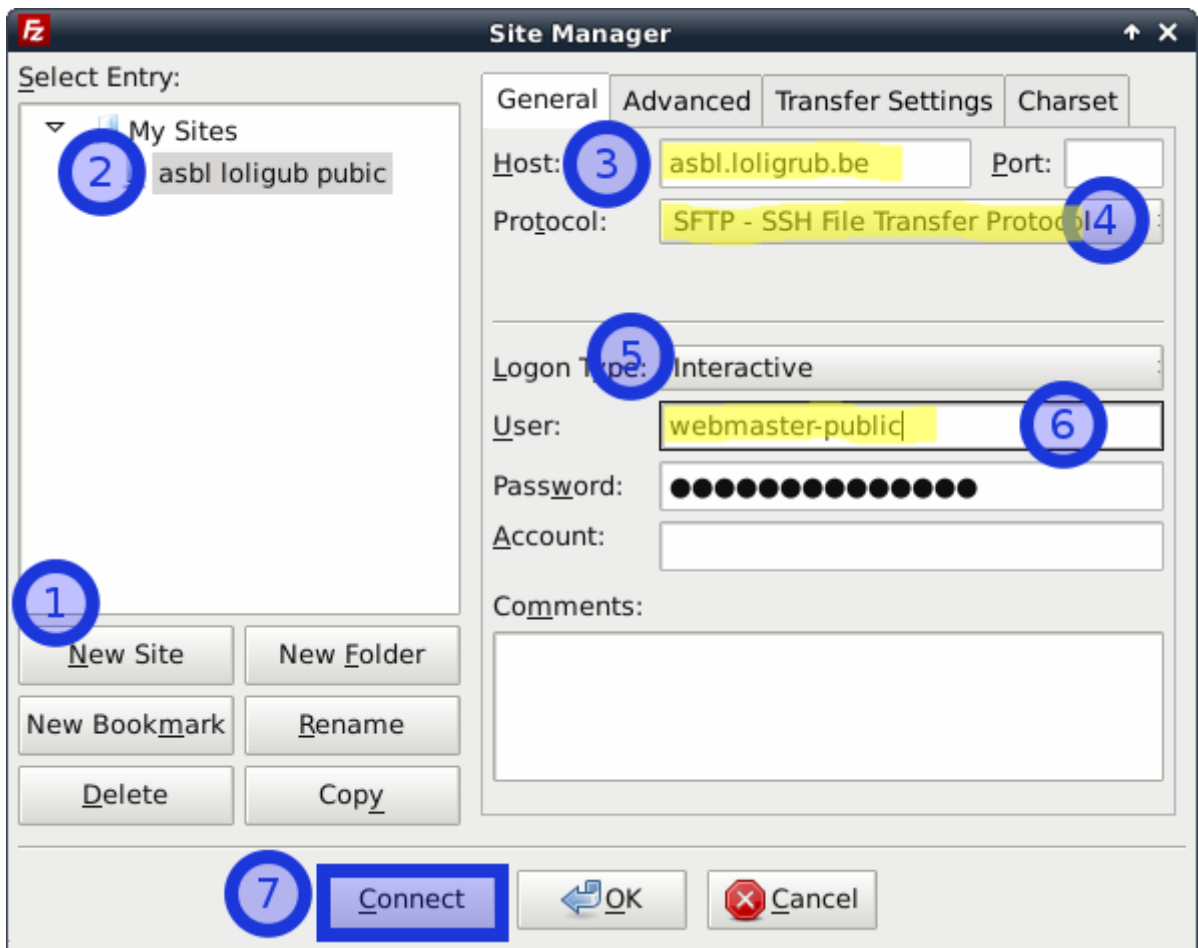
FZ Site Manager

Select Entry:

My Sites

2 asbl loligub pubic

1

New Site | New Folder

New Bookmark | Rename

Delete | Copy

General | Advanced | Transfer Settings | Charset

Host: 3 asbl.loligrub.be Port:

Protocol: SFTP - SSH File Transfer Protoc 4

Logon Type: 5 Interactive

User: webmaster-public 6

Password: ●●●●●●●●●●●●●●●

Account:

Comments:

7 Connect OK Cancel